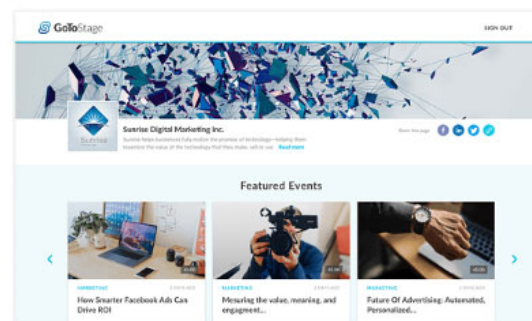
GoToStage

SIGN OUT

Sunrise Digital Marketing Inc.

Sunrise helps businesses fully realize the promise of technology—helping them maximize the value of the technology that they make, sell or use. Read more

Share this page

Featured Events

MARKETING

How Smarter Facebook Ads Can Drive ROI

MARKETING

Mesuring the value, meaning, and engagment...

MARKETING

Future Of Advertising: Automated, Personalized...